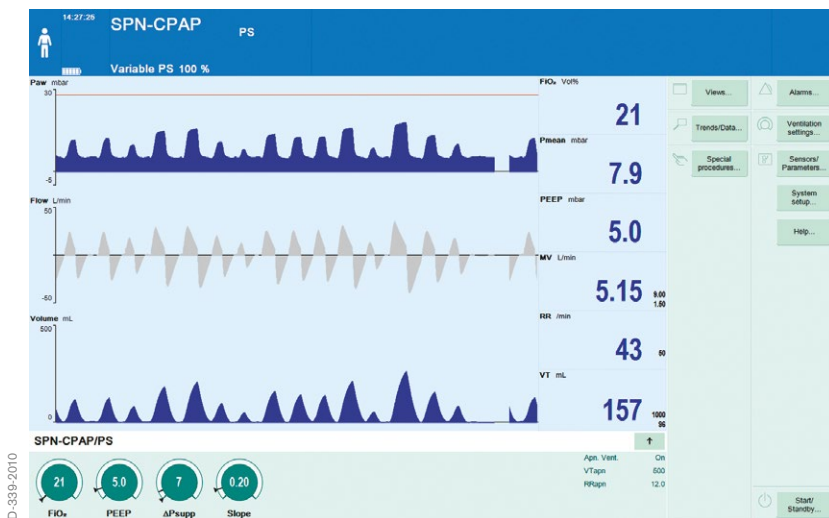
14:27:26 SPN-CPAP PS

Variable PS 100 %

Paw mbar
30
-5

Flow L/min
50
-50

Volume mL
500
0

FiO₂ Vol%
21

Pmean mbar
7.9

PEEP mbar
5.0

MV L/min
5.15
9.00
1.50

RR /min
43
50

VT mL
157
1000
96

Views...
Alarms...
Trends/Data...
Ventilation settings...
Special procedures...
Sensors/ Parameters...
System setup...
Help...

SPN-CPAP/PS

Apn. Vent. On
VTapn 500
RRapn 12.0

21
FiO₂
5.0
PEEP
7
ΔPsupp
0.20
Slope

Start/ Standby...

D-339-2010